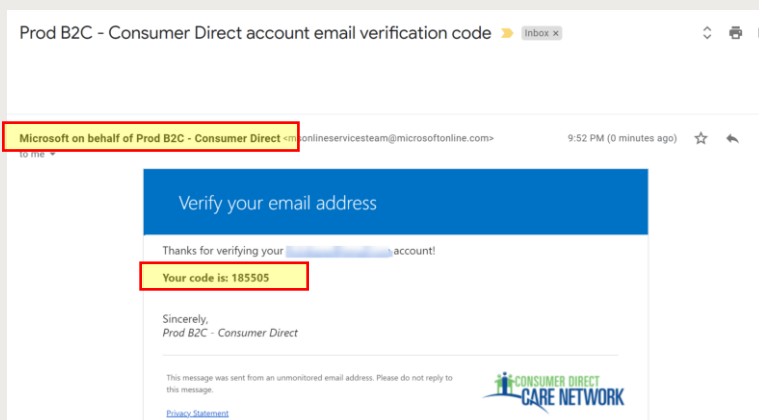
Prod B2C - Consumer Direct account email verification code Inbox ×

Microsoft on behalf of Prod B2C - Consumer Direct <msonlineservicesteam@microsoftonline.com>
to me

9:52 PM (0 minutes ago)

Verify your email address

Thanks for verifying your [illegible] account!

Your code is: 185505

Sincerely,
Prod B2C - Consumer Direct

This message was sent from an unmonitored email address. Please do not reply to this message.

Privacy Statement

CONSUMER DIRECT CARE NETWORK